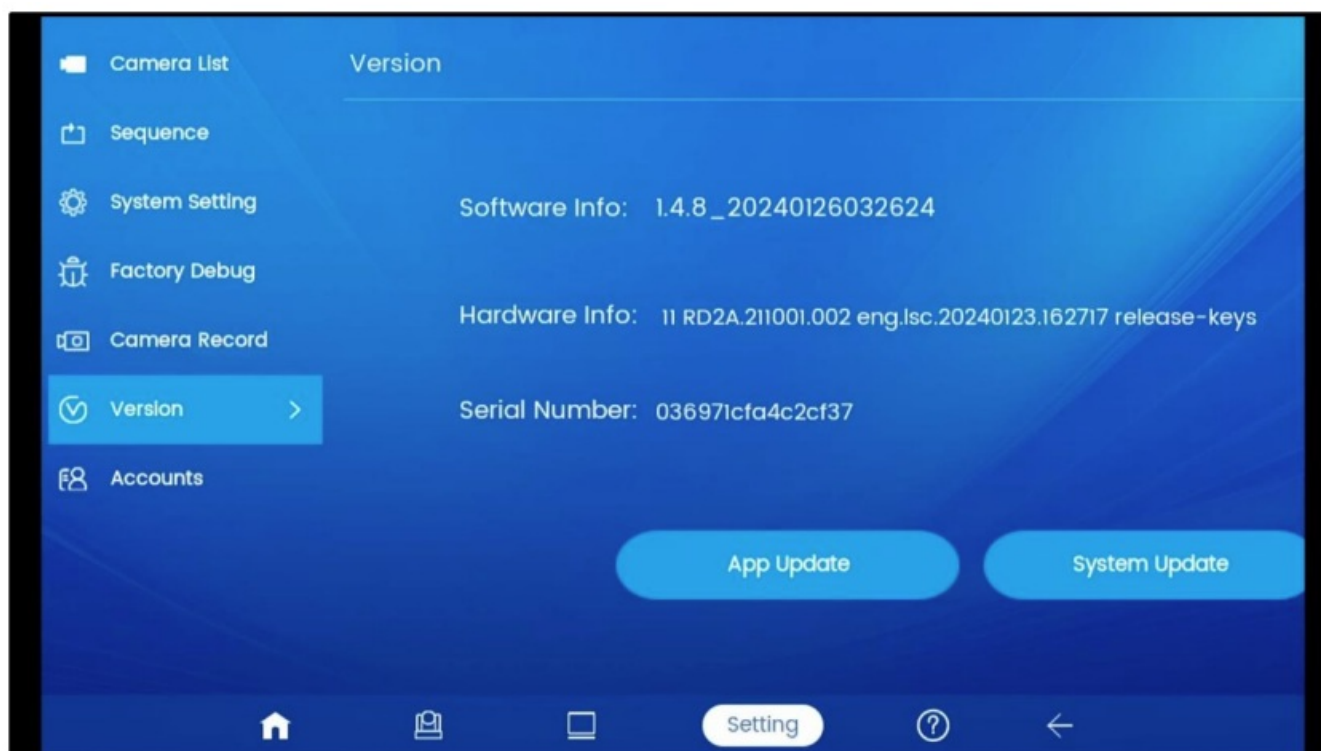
Camera List
Sequence
System Setting
Factory Debug
Camera Record
Version >
Accounts

Version

Software Info: 1.4.8_20240126032624

Hardware Info: 11 RD2A.211001.002 eng.lsc.20240123.162717 release-keys

Serial Number: 036971cfa4c2cf37

App Update

System Update

Setting